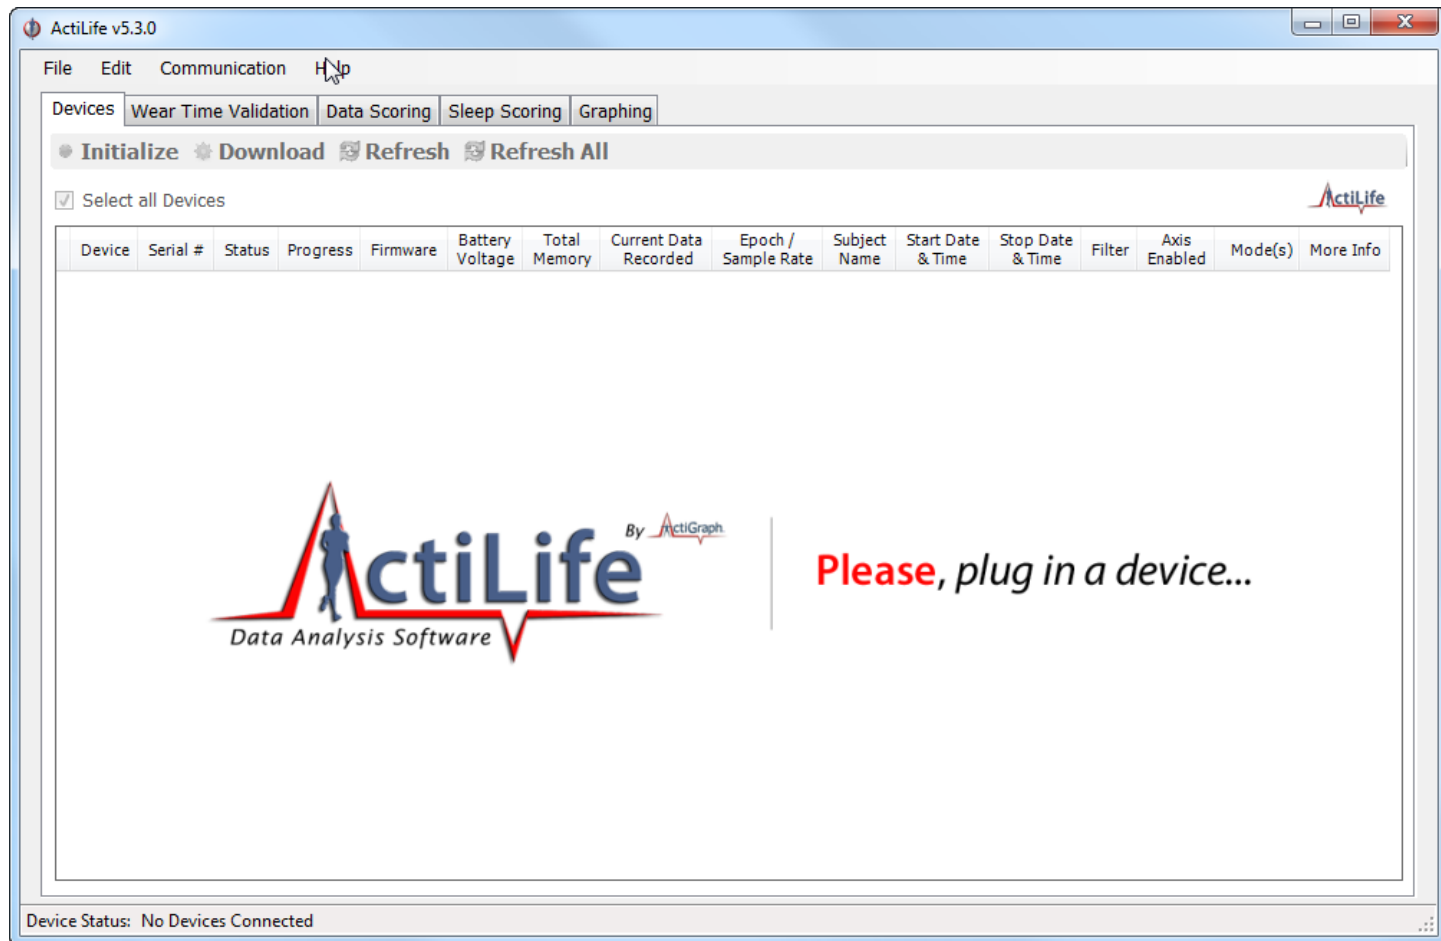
ActiLife v5.3.0

File Edit Communication Help

Devices | Wear Time Validation | Data Scoring | Sleep Scoring | Graphing

Initialize Download Refresh Refresh All

Select all Devices

ActiLife

| Device | Serial # | Status | Progress | Firmware | Battery Voltage | Total Memory | Current Data Recorded | Epoch / Sample Rate | Subject Name | Start Date & Time | Stop Date & Time | Filter | Axis Enabled | Mode(s) | More Info |
|---|---|---|---|---|---|---|---|---|---|---|---|---|---|---|---|

ActiLife By ActiGraph

Data Analysis Software

Please, plug in a device...

Device Status: No Devices Connected